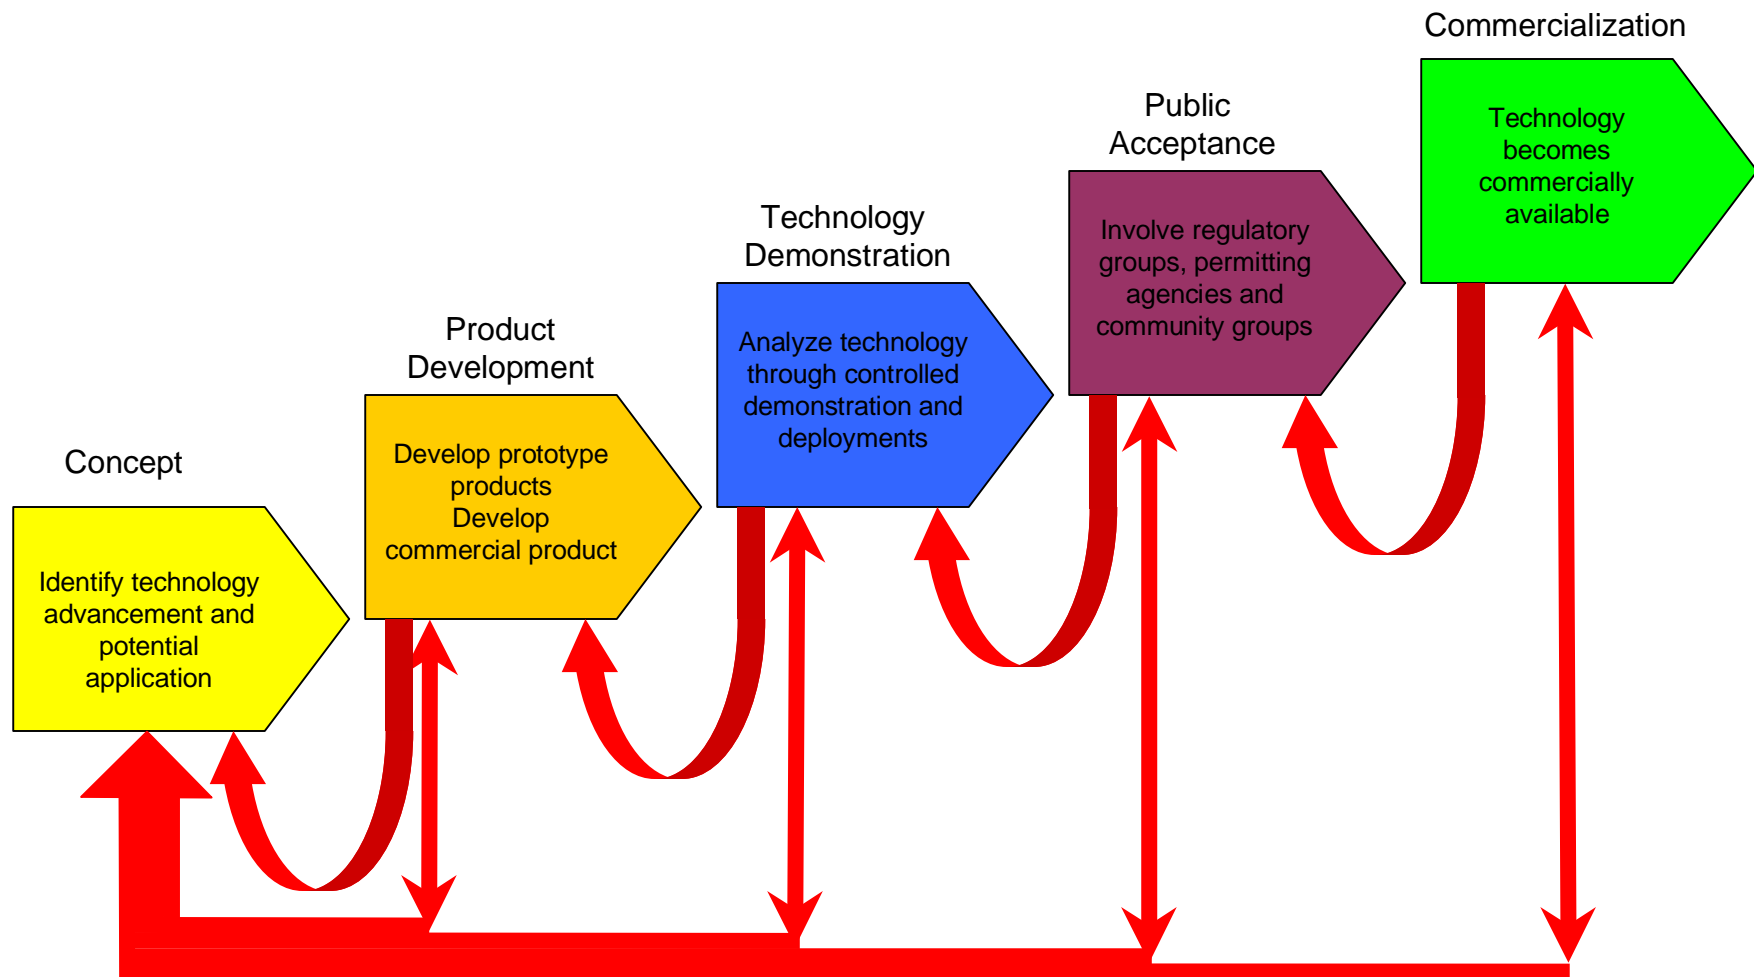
Commercialization

Technology becomes commercially available

Public Acceptance

Involve regulatory groups, permitting agencies and community groups

Technology Demonstration

Analyze technology through controlled demonstration and deployments

Product Development

Develop prototype products
Develop commercial product

Concept

Identify technology advancement and potential application